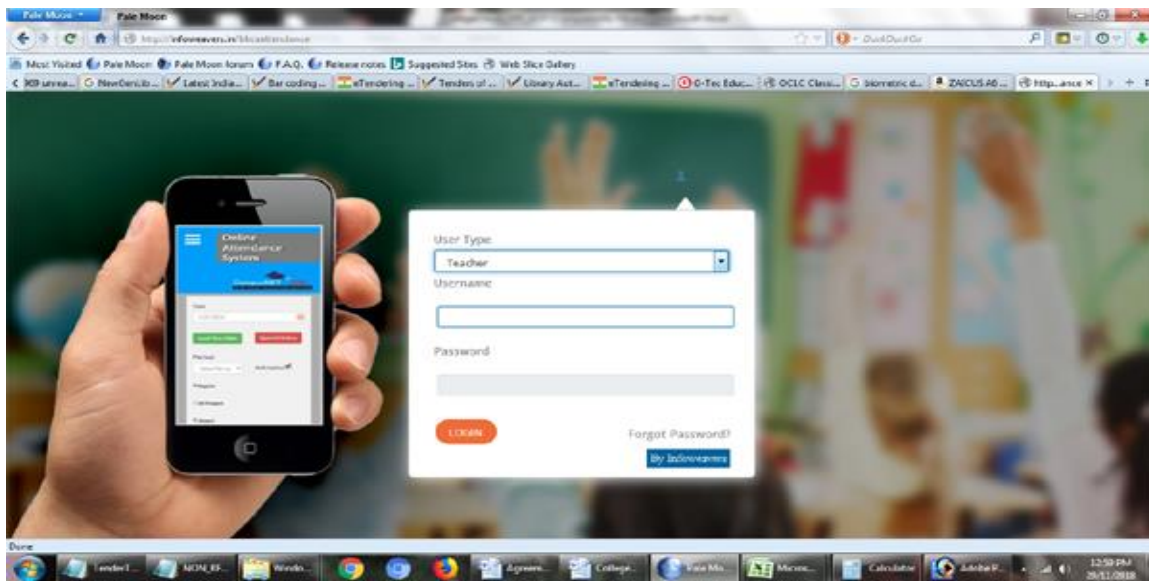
Pale Moon
Pale Moon
http://infoweavers.in/bkcattendance
DuckDuckGo
Most Visited Pale Moon Pale Moon forum F.A.Q. Release notes Suggested Sites Web Slice Gallery
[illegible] NewDemLib... Latest India... Bar coding... eTendering... Tenders of ... Library Aut... eTendering ... O-Tec Educ... OCLC Classi... biometric d... ZAICUS A6 ... http...ance

Online Attendance System

User Type
Teacher
Username
Password
LOGIN
Forgot Password?
By Infoweavers

Done
Tender... NON_RE... Windo... Agreem... College... Pale Mo... Micros... Calculator Adobe R...
12:59 PM
26/11/2018